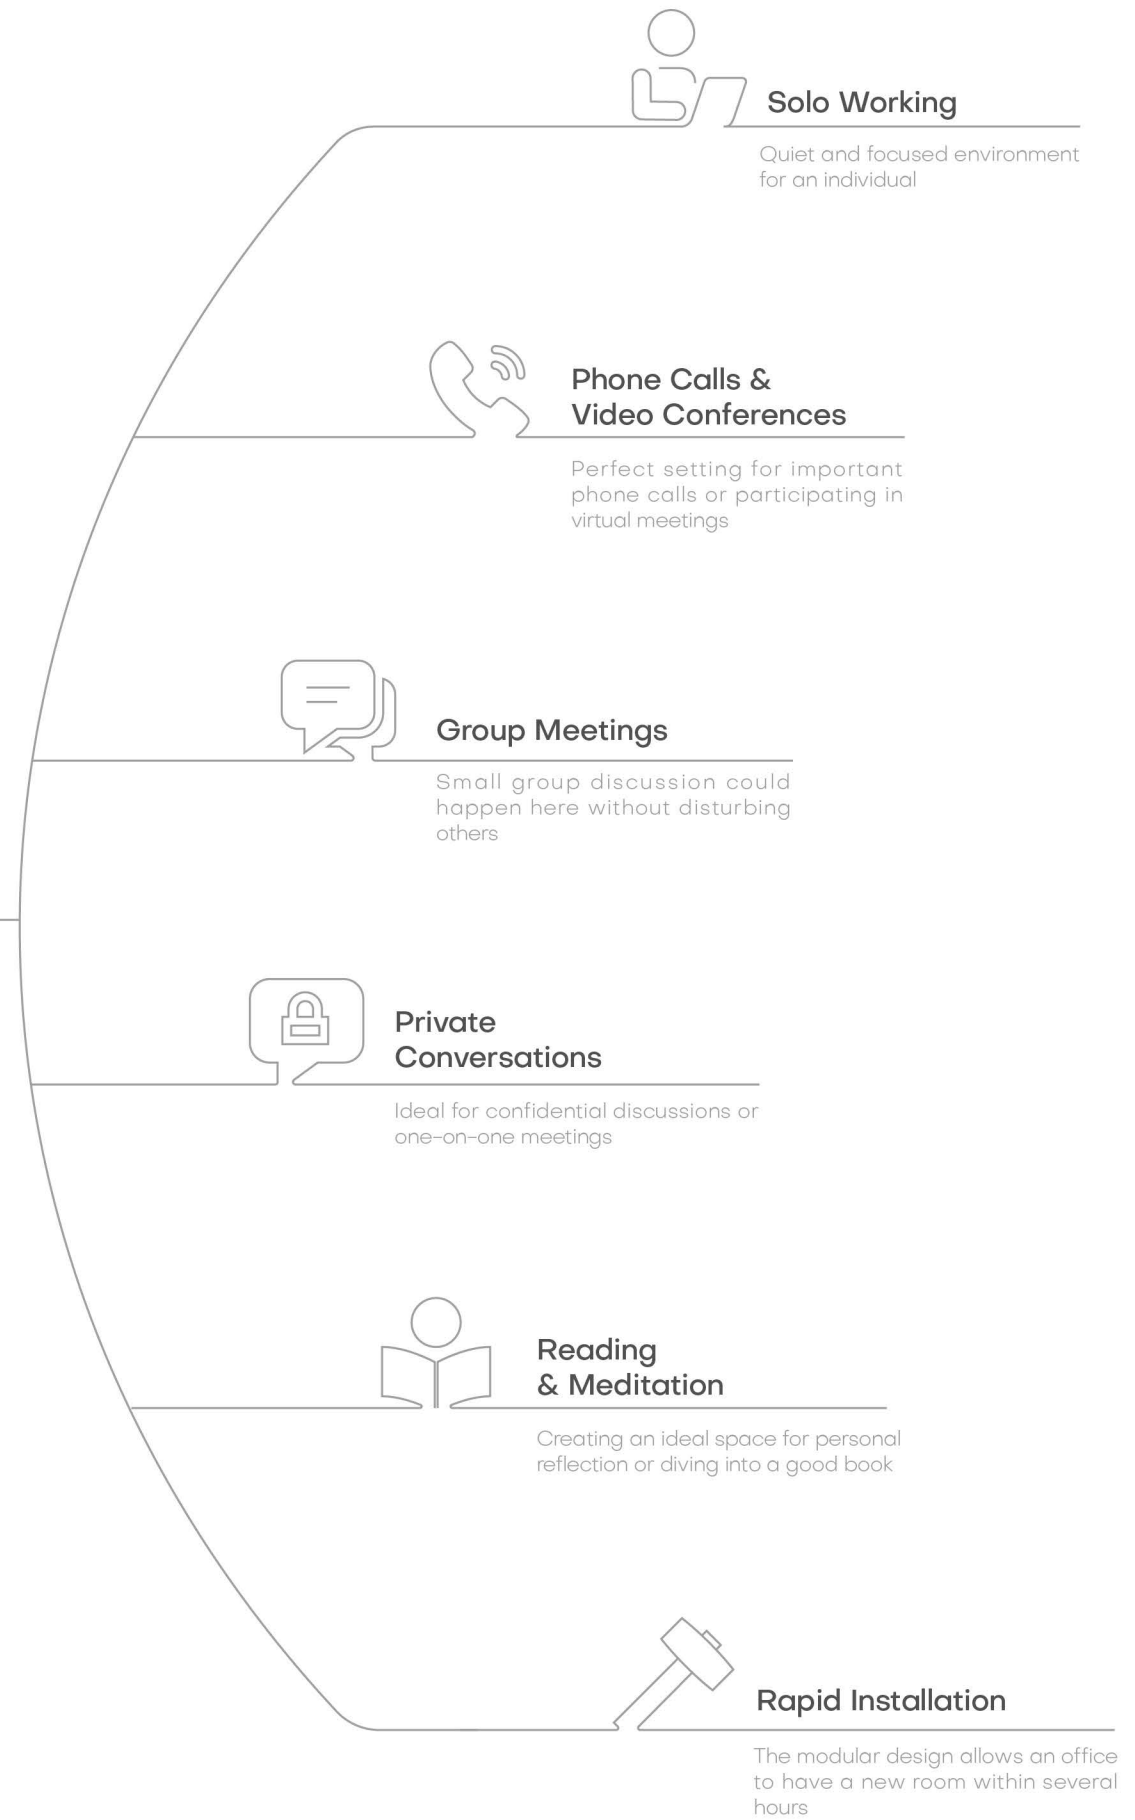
Solo Working

Quiet and focused environment for an individual

Phone Calls & Video Conferences

Perfect setting for important phone calls or participating in virtual meetings

Group Meetings

Small group discussion could happen here without disturbing others

Private Conversations

Ideal for confidential discussions or one-on-one meetings

Reading & Meditation

Creating an ideal space for personal reflection or diving into a good book

Rapid Installation

The modular design allows an office to have a new room within several hours